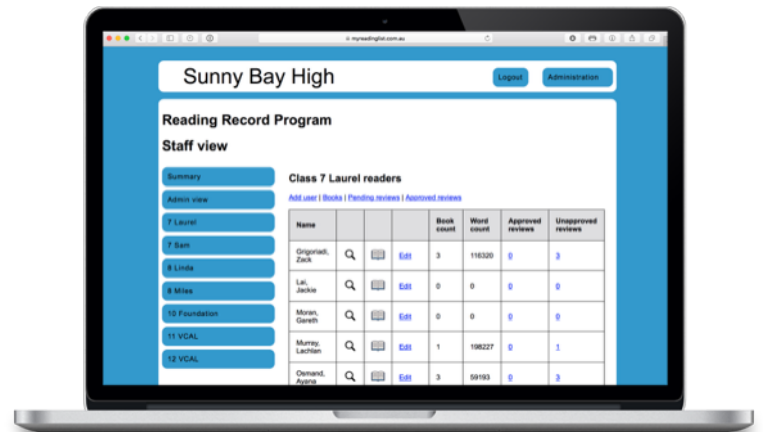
myreadinglist.com.au

Sunny Bay High

Logout

Administration

Reading Record Program

Staff view

Summary

Admin view

7 Laurel

7 Sam

8 Linda

8 Miles

10 Foundation

11 VCAL

12 VCAL

Class 7 Laurel readers

Add user | Books | Pending reviews | Approved reviews

| Name | | | | Book count | Word count | Approved reviews | Unapproved reviews |
|---|---|---|---|---|---|---|---|
| Grigoriadi, Zack | | | Edit | 3 | 116320 | 0 | 3 |
| Lai, Jackie | | | Edit | 0 | 0 | 0 | 0 |
| Moran, Gareth | | | Edit | 0 | 0 | 0 | 0 |
| Murray, Lachlan | | | Edit | 1 | 198227 | 0 | 1 |
| Osmand, Ayana | | | Edit | 3 | 59193 | 0 | 3 |